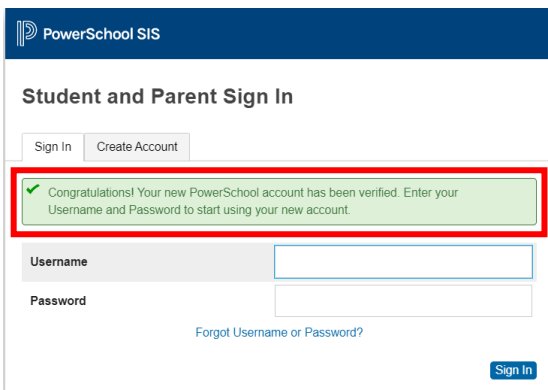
PowerSchool SIS

Student and Parent Sign In

Sign In

Create Account

Congratulations! Your new PowerSchool account has been verified. Enter your Username and Password to start using your new account.

Username

Password

Forgot Username or Password?

Sign In